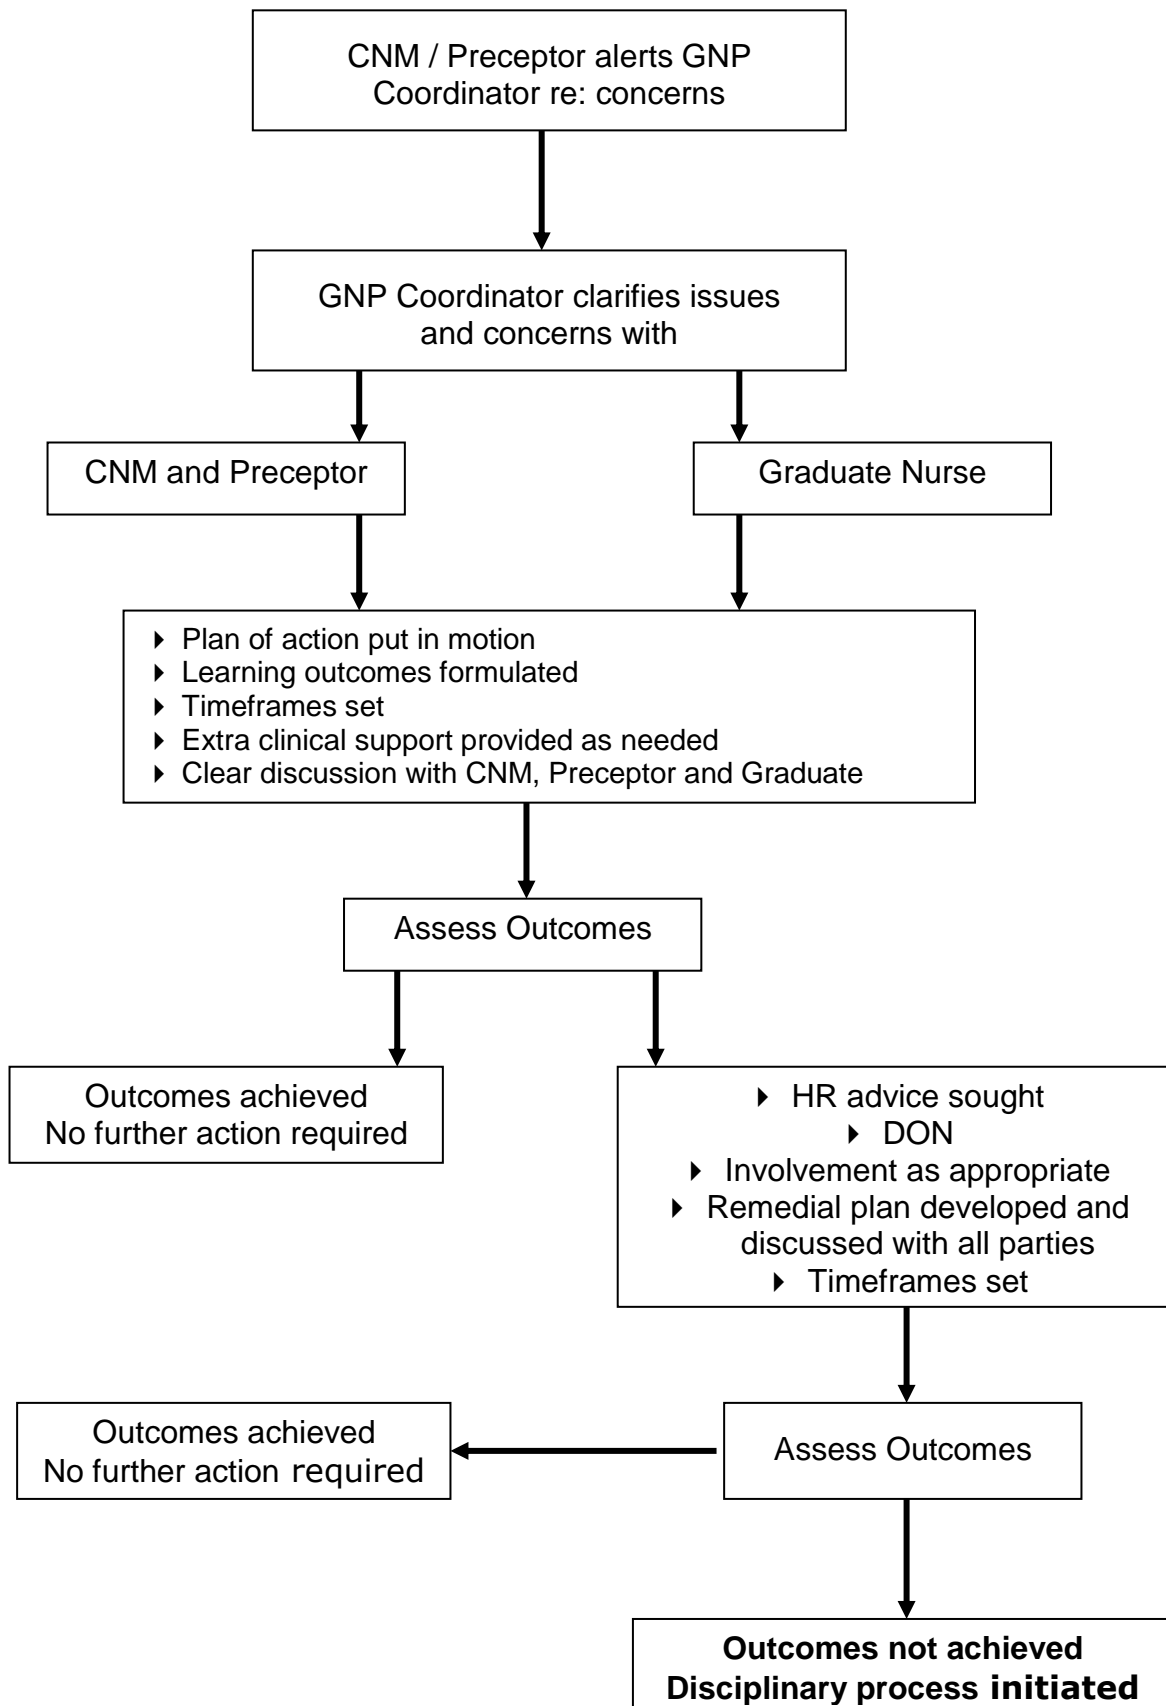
CNM / Preceptor alerts GNP Coordinator re: concerns

GNP Coordinator clarifies issues and concerns with

CNM and Preceptor

Graduate Nurse

- Plan of action put in motion
- Learning outcomes formulated
- Timeframes set
- Extra clinical support provided as needed
- Clear discussion with CNM, Preceptor and Graduate

Assess Outcomes

Outcomes achieved
No further action required

- HR advice sought
- DON
- Involvement as appropriate
- Remedial plan developed and discussed with all parties
- Timeframes set

Outcomes achieved
No further action required

Assess Outcomes

**Outcomes not achieved**
**Disciplinary process initiated**